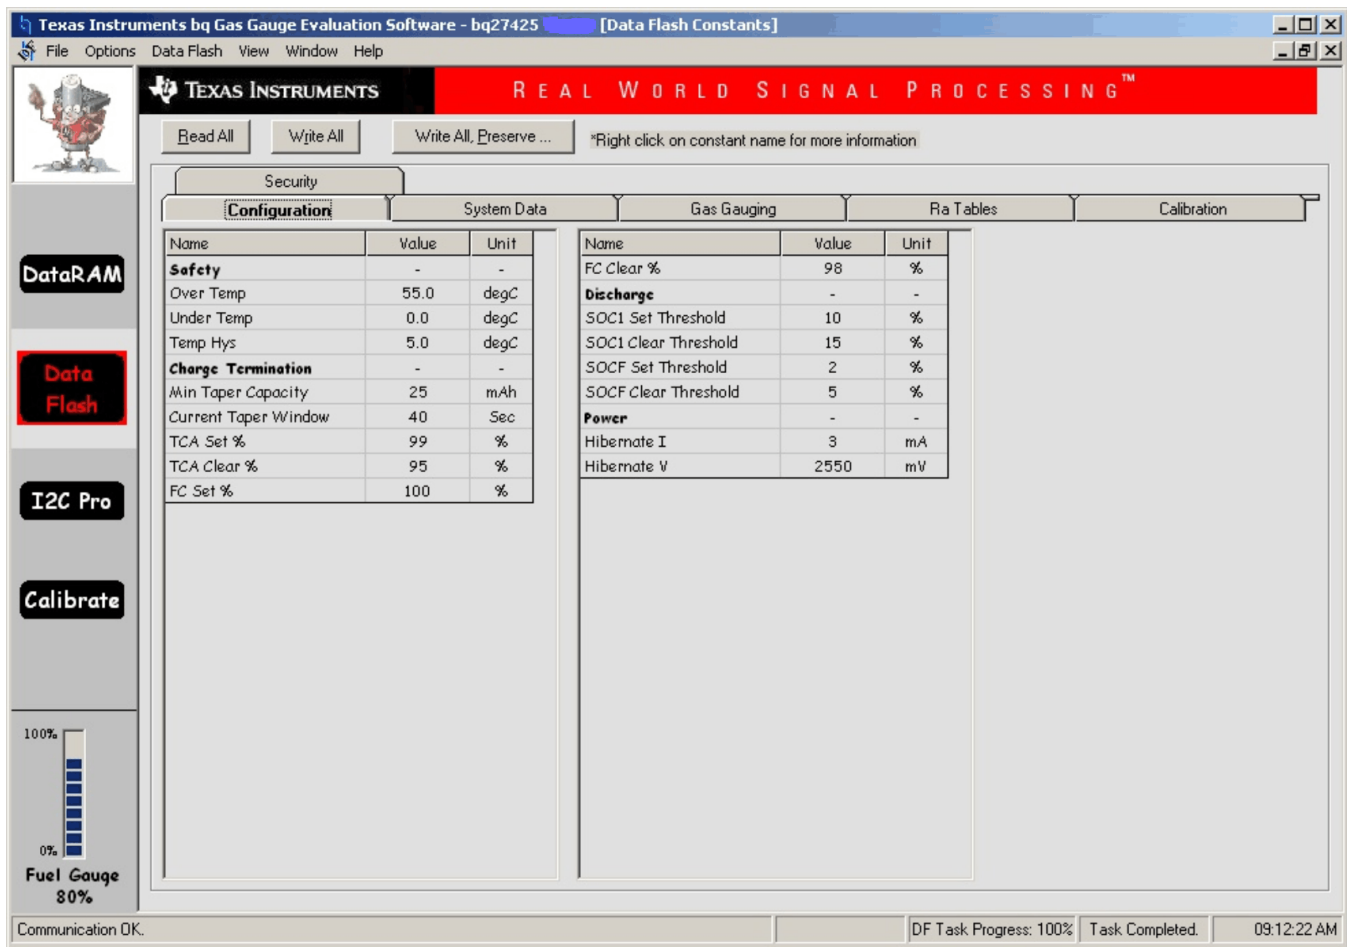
Texas Instruments bq Gas Gauge Evaluation Software - bq27425 [Data Flash Constants]

File Options Data Flash View Window Help

TEXAS INSTRUMENTS REAL WORLD SIGNAL PROCESSING™

Read All Write All Write All, Preserve ... *Right click on constant name for more information

Security

Configuration System Data Gas Gauging Ra Tables Calibration

DataRAM

Data Flash

I2C Pro

Calibrate

| Name | Value | Unit |
|---|---|---|
| Safety | - | - |
| Over Temp | 55.0 | degC |
| Under Temp | 0.0 | degC |
| Temp Hys | 5.0 | degC |
| Charge Termination | - | - |
| Min Taper Capacity | 25 | mAh |
| Current Taper Window | 40 | Sec |
| TCA Set % | 99 | % |
| TCA Clear % | 95 | % |
| FC Set % | 100 | % |

| Name | Value | Unit |
|---|---|---|
| FC Clear % | 98 | % |
| Discharge | - | - |
| SOC1 Set Threshold | 10 | % |
| SOC1 Clear Threshold | 15 | % |
| SOCF Set Threshold | 2 | % |
| SOCF Clear Threshold | 5 | % |
| Power | - | - |
| Hibernate I | 3 | mA |
| Hibernate V | 2550 | mV |

100%

0%

Fuel Gauge 80%

Communication OK. DF Task Progress: 100% Task Completed. 09:12:22 AM